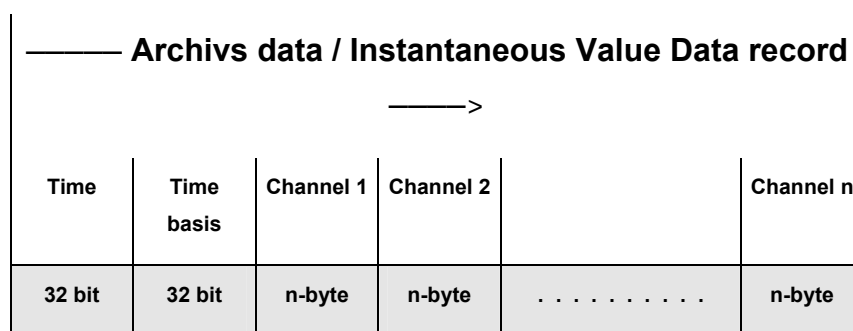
——— Archivs data / Instantaneous Value Data record ———>

| Time | Time basis | Channel 1 | Channel 2 | | Channel n |
|---|---|---|---|---|---|
| 32 bit | 32 bit | n-byte | n-byte | . . . . . . . . . . | n-byte |